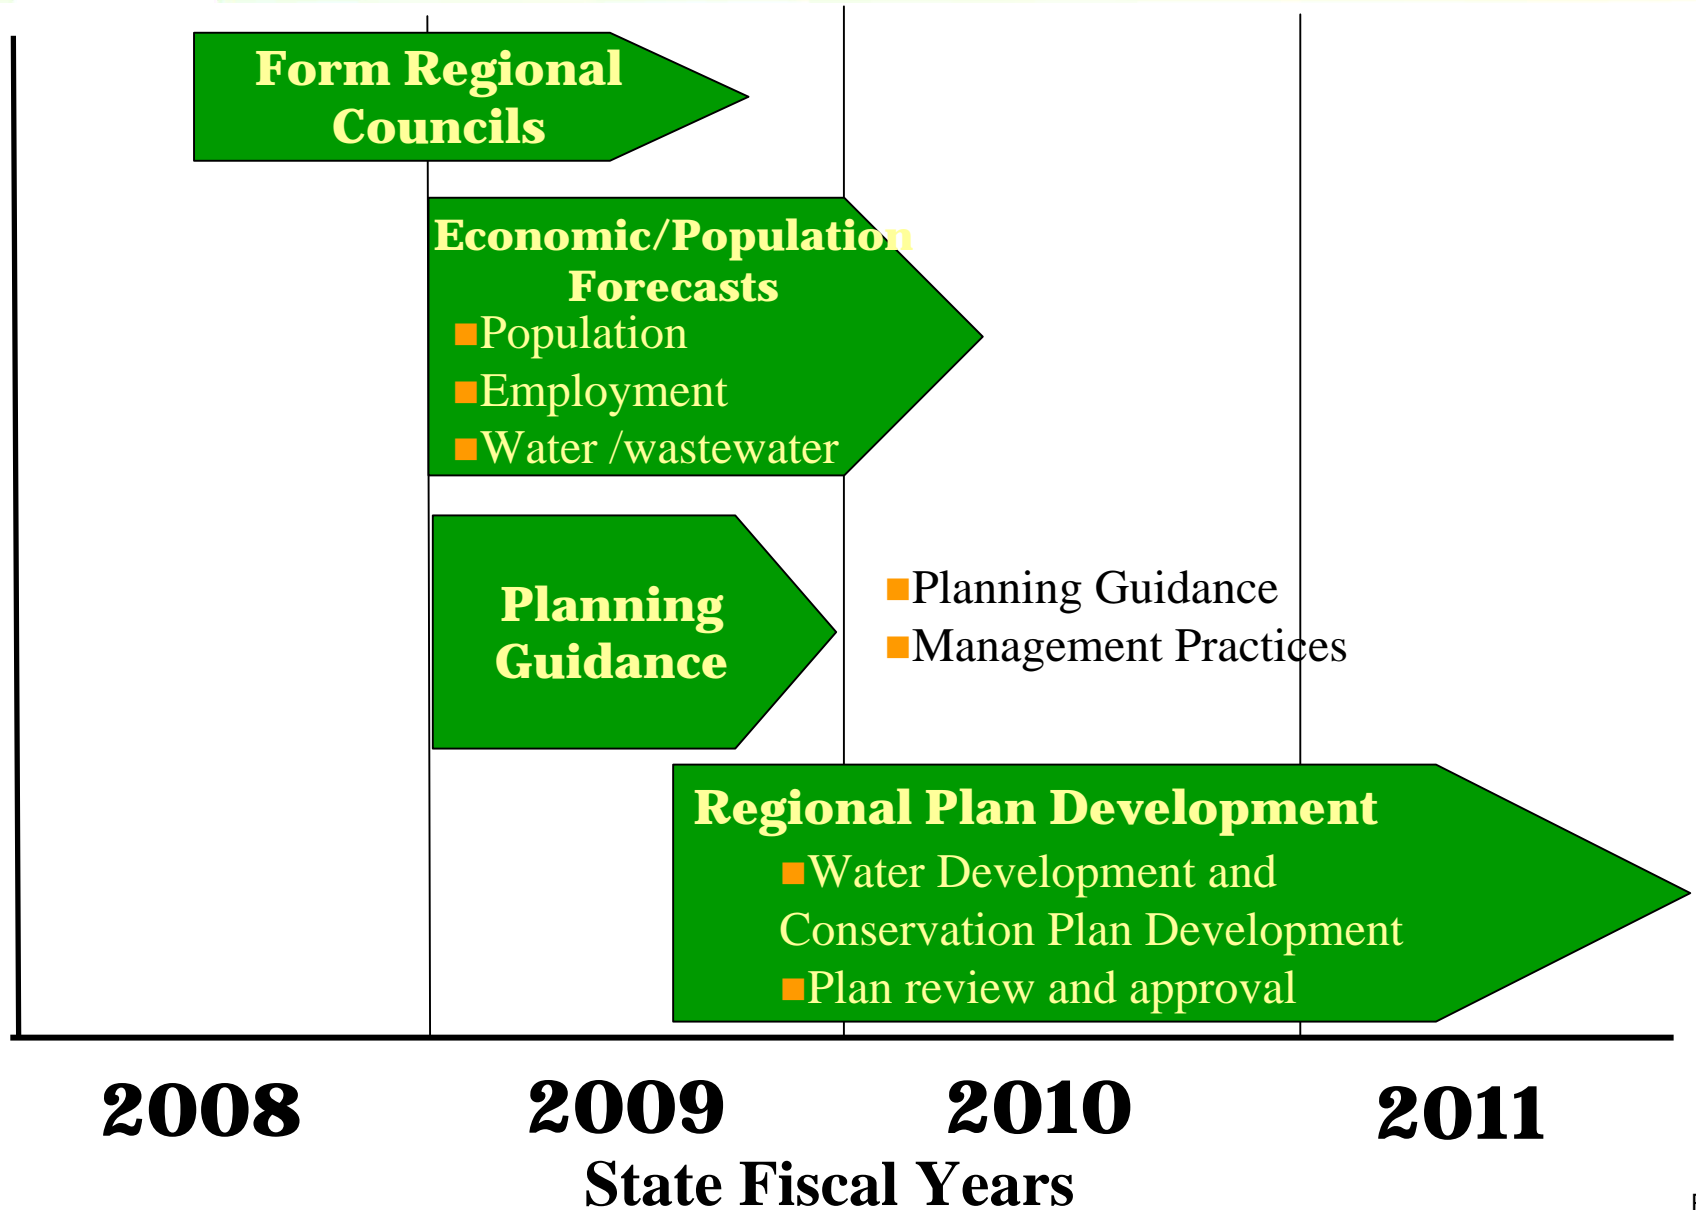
Form Regional Councils

Economic/Population Forecasts
Population
Employment
Water /wastewater

Planning Guidance

Planning Guidance
Management Practices

Regional Plan Development
Water Development and Conservation Plan Development
Plan review and approval

2008
2009
2010
2011
State Fiscal Years